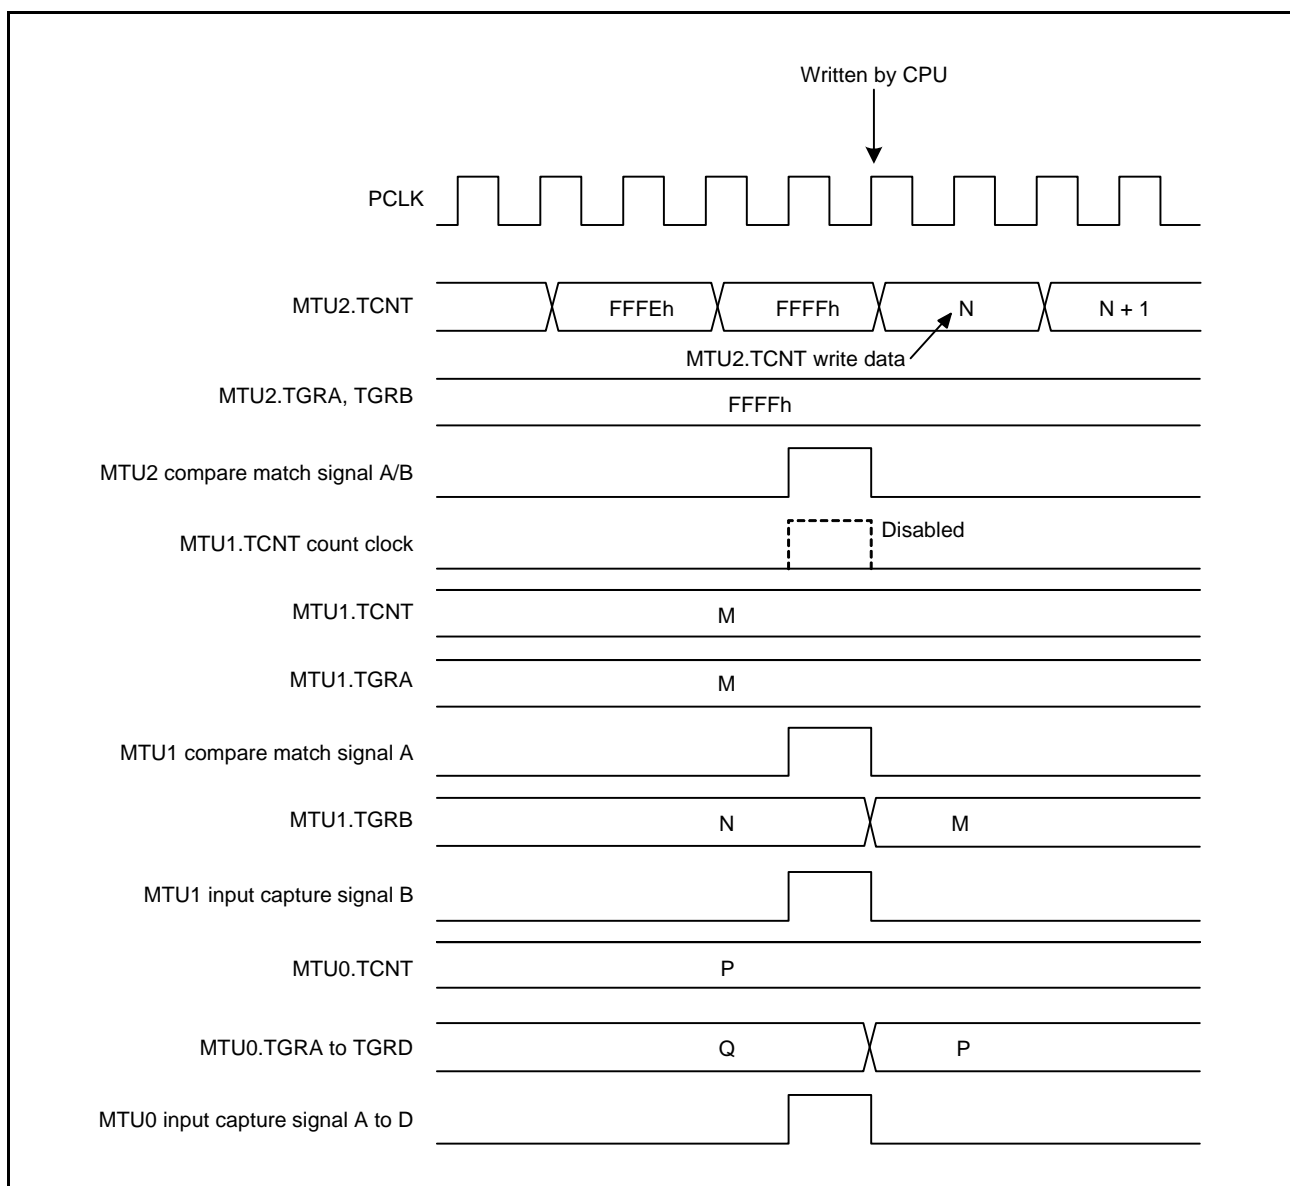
Written by CPU

PCLK

MTU2.TCNT FFFEh FFFFh N N + 1

MTU2.TCNT write data

MTU2.TGRA, TGRB FFFFh

MTU2 compare match signal A/B

MTU1.TCNT count clock Disabled

MTU1.TCNT M

MTU1.TGRA M

MTU1 compare match signal A

MTU1.TGRB N M

MTU1 input capture signal B

MTU0.TCNT P

MTU0.TGRA to TGRD Q P

MTU0 input capture signal A to D